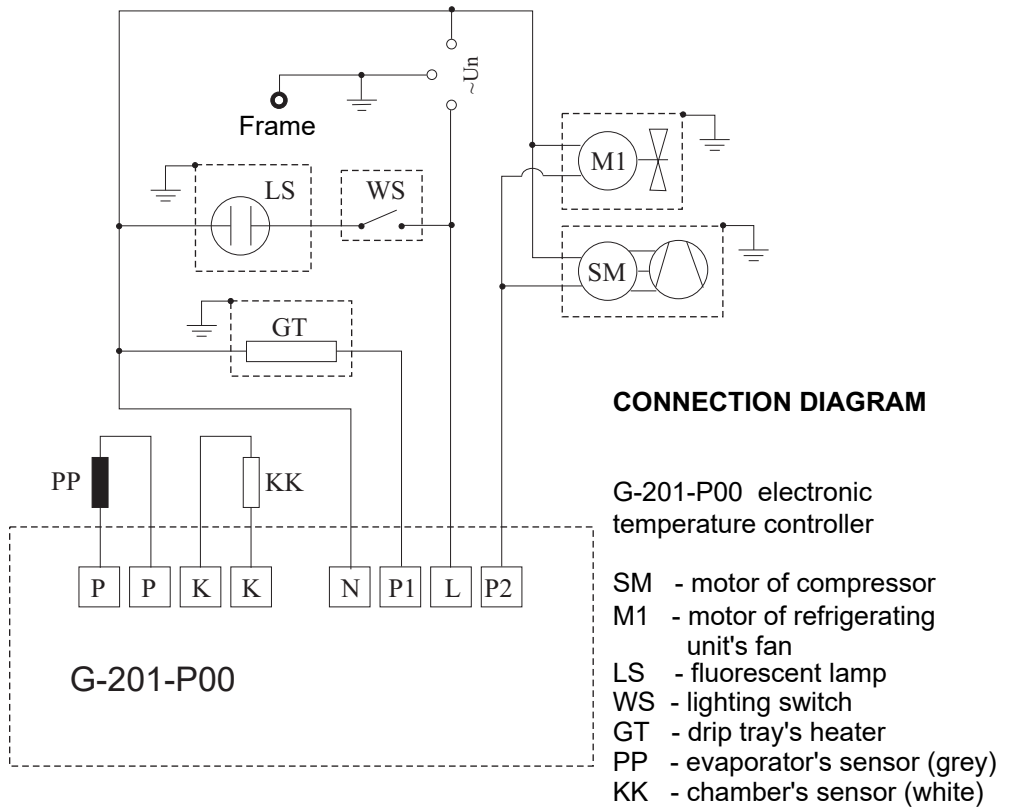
~Un

Frame

LS

WS

M1

SM

GT

PP

KK

P P K K N P1 L P2

G-201-P00

CONNECTION DIAGRAM

G-201-P00 electronic temperature controller

SM - motor of compressor
M1 - motor of refrigerating unit's fan
LS - fluorescent lamp
WS - lighting switch
GT - drip tray's heater
PP - evaporator's sensor (grey)
KK - chamber's sensor (white)